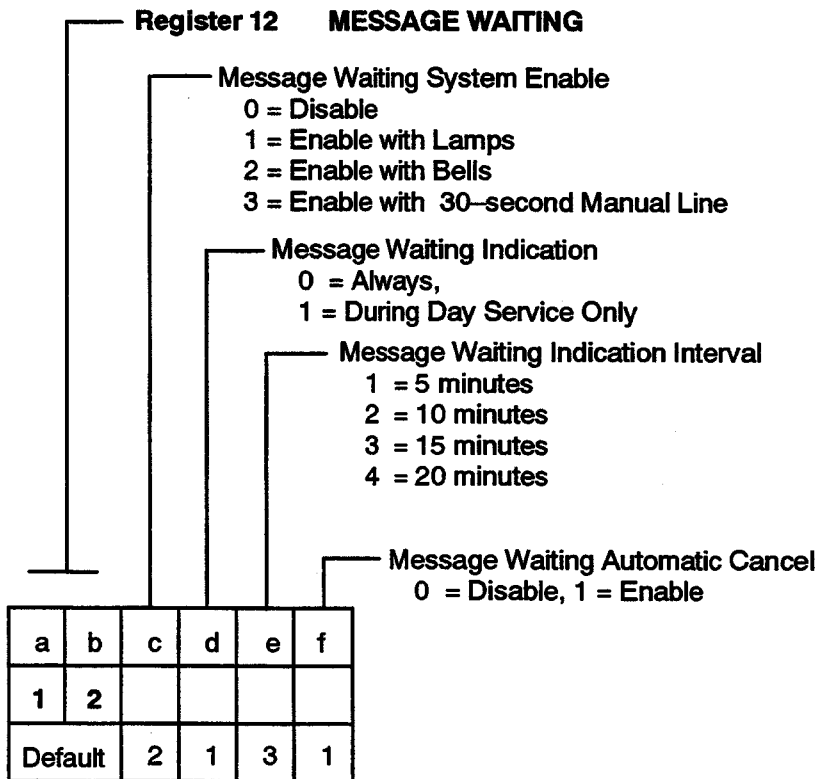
Register 12 MESSAGE WAITING

Message Waiting System Enable
0 = Disable
1 = Enable with Lamps
2 = Enable with Bells
3 = Enable with 30–second Manual Line

Message Waiting Indication
0 = Always,
1 = During Day Service Only

Message Waiting Indication Interval
1 = 5 minutes
2 = 10 minutes
3 = 15 minutes
4 = 20 minutes

Message Waiting Automatic Cancel
0 = Disable, 1 = Enable

| a | b | c | d | e | f |
|---|---|---|---|---|---|
| 1 | 2 | | | | |
| Default | | 2 | 1 | 3 | 1 |